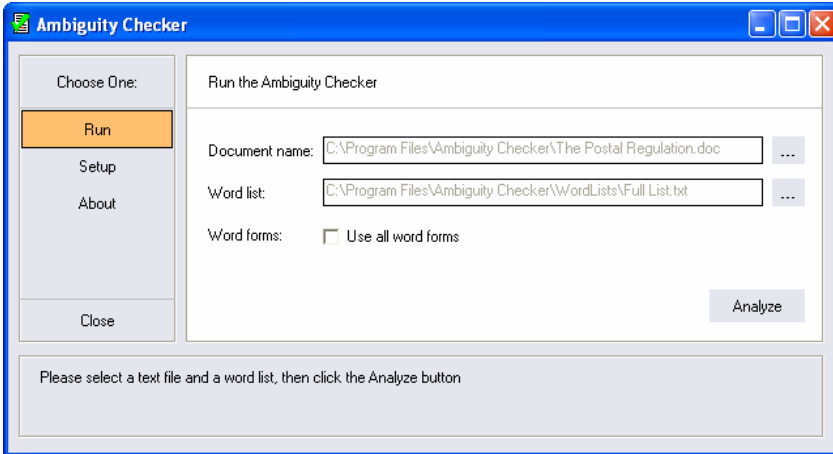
Ambiguity Checker

Choose One:

Run

Setup

About

Close

Run the Ambiguity Checker

Document name: C:\Program Files\Ambiguity Checker\The Postal Regulation.doc ...

Word list: C:\Program Files\Ambiguity Checker\WordLists\Full List.txt ...

Word forms: Use all word forms

Analyze

Please select a text file and a word list, then click the Analyze button